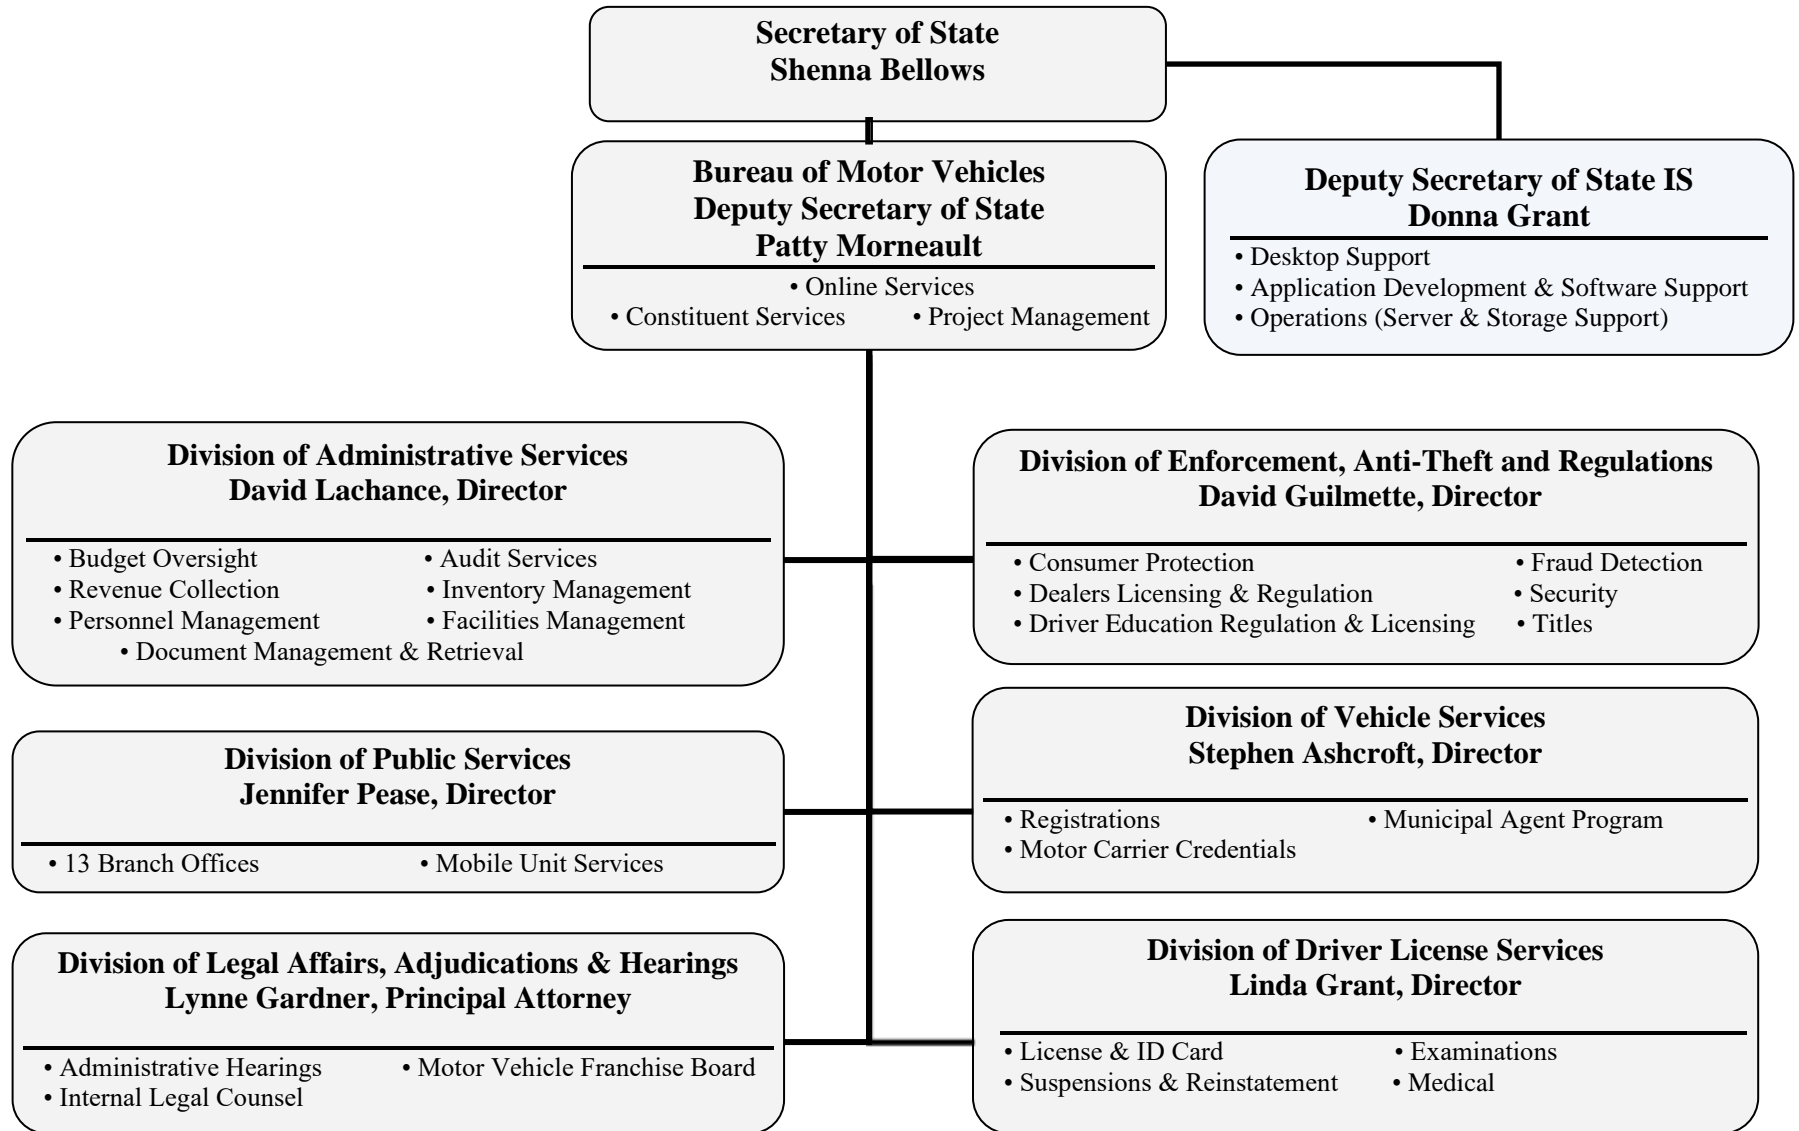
Secretary of State
Shenna Bellows

Bureau of Motor Vehicles
Deputy Secretary of State
Patty Morneault

• Online Services
• Constituent Services • Project Management

Deputy Secretary of State IS
Donna Grant

• Desktop Support
• Application Development & Software Support
• Operations (Server & Storage Support)

Division of Administrative Services
David Lachance, Director

• Budget Oversight
• Revenue Collection
• Personnel Management
• Audit Services
• Inventory Management
• Facilities Management
• Document Management & Retrieval

Division of Enforcement, Anti-Theft and Regulations
David Guilmette, Director

• Consumer Protection
• Dealers Licensing & Regulation
• Driver Education Regulation & Licensing
• Fraud Detection
• Security
• Titles

Division of Public Services
Jennifer Pease, Director

• 13 Branch Offices
• Mobile Unit Services

Division of Vehicle Services
Stephen Ashcroft, Director

• Registrations
• Motor Carrier Credentials
• Municipal Agent Program

Division of Legal Affairs, Adjudications & Hearings
Lynne Gardner, Principal Attorney

• Administrative Hearings
• Internal Legal Counsel
• Motor Vehicle Franchise Board

Division of Driver License Services
Linda Grant, Director

• License & ID Card
• Suspensions & Reinstatement
• Examinations
• Medical